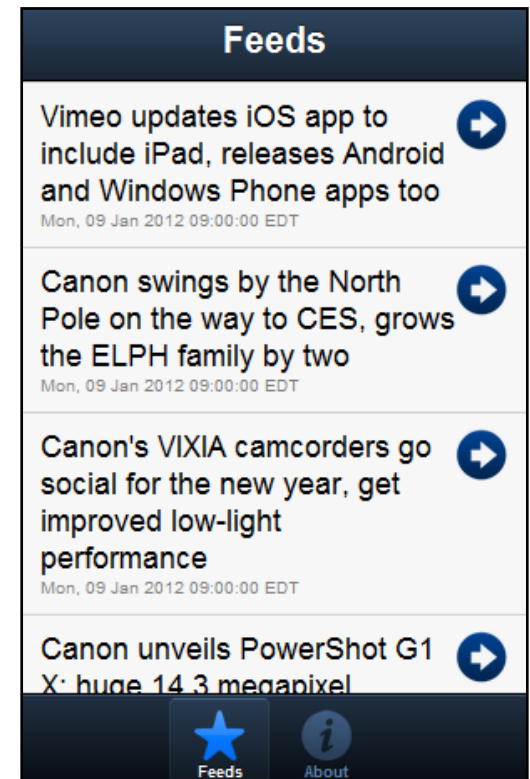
Feeds

Vimeo updates iOS app to include iPad, releases Android and Windows Phone apps too
Mon, 09 Jan 2012 09:00:00 EDT

Canon swings by the North Pole on the way to CES, grows the ELPH family by two
Mon, 09 Jan 2012 09:00:00 EDT

Canon's VIXIA camcorders go social for the new year, get improved low-light performance
Mon, 09 Jan 2012 09:00:00 EDT

Canon unveils PowerShot G1 X: huge 14.3 megapixel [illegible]

Feeds
About